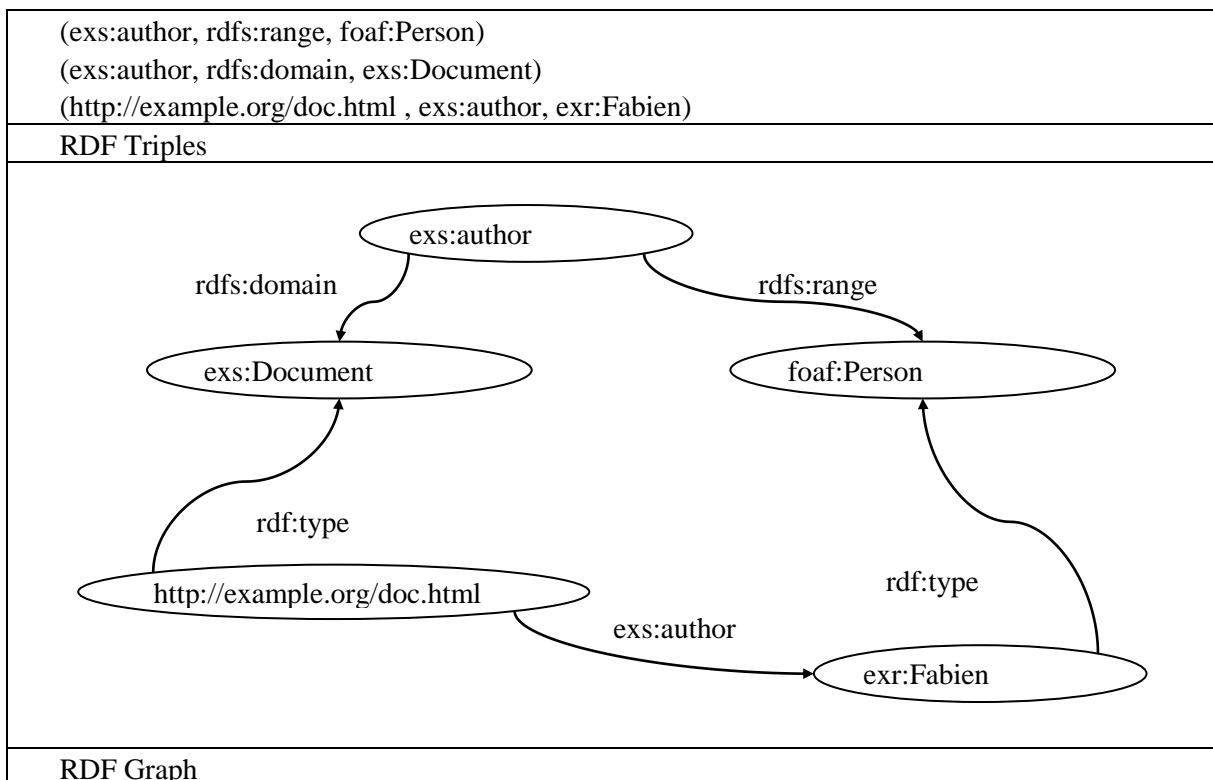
(exs:author, rdfs:range, foaf:Person)
(exs:author, rdfs:domain, exs:Document)
(http://example.org/doc.html , exs:author, exr:Fabien)

RDF Triples

exs:author
rdfs:domain
rdfs:range
exs:Document
foaf:Person
rdf:type
http://example.org/doc.html
rdf:type
exs:author
exr:Fabien

RDF Graph